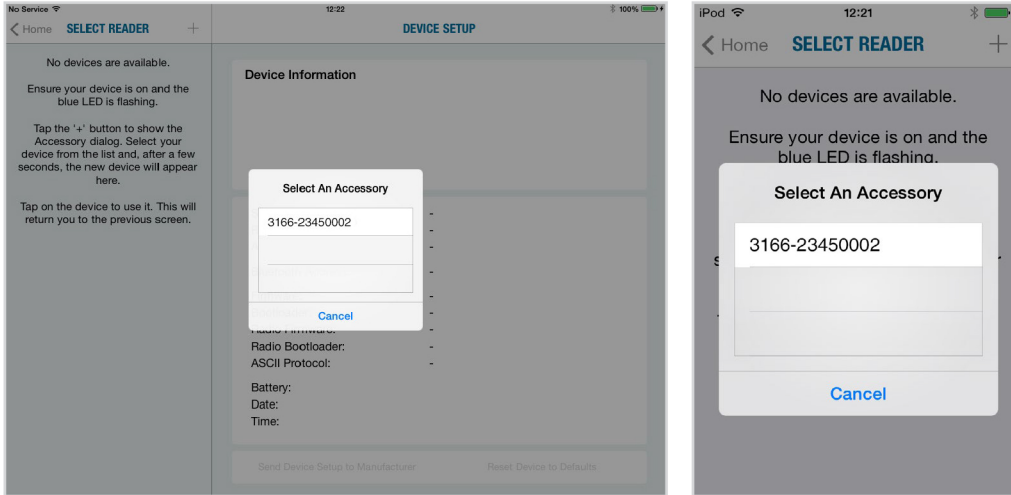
No Service
12:22
100%
Home SELECT READER +
DEVICE SETUP

No devices are available.

Ensure your device is on and the blue LED is flashing.

Tap the '+' button to show the Accessory dialog. Select your device from the list and, after a few seconds, the new device will appear here.

Tap on the device to use it. This will return you to the previous screen.

Device Information

Select An Accessory
3166-23450002
Cancel

-
-
-
-
-
-
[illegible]
Radio Firmware: -
Radio Bootloader: -
ASCII Protocol: -

Battery:
Date:
Time:

Send Device Setup to Manufacturer
Reset Device to Defaults

iPod
12:21
Home SELECT READER +

No devices are available.

Ensure your device is on and the blue LED is flashing.

Select An Accessory
3166-23450002
Cancel